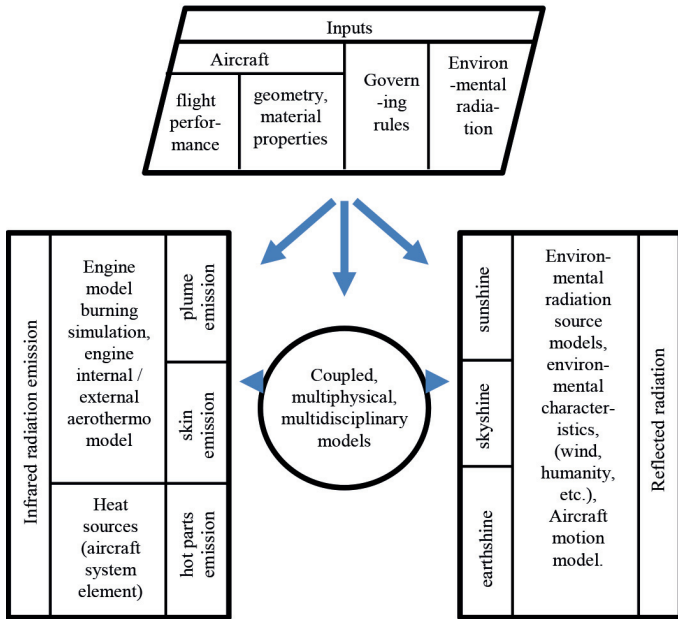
Inputs

Aircraft

flight performance

geometry, material properties

Governing rules

Environmental radiation

Infrared radiation emission

Engine model burning simulation, engine internal / external aerothermo model

plume emission

skin emission

Heat sources (aircraft system element)

hot parts emission

Coupled, multiphysical, multidisciplinary models

sunshine

skyshine

earthshine

Environmental radiation source models, environmental characteristics, (wind, humanity, etc.), Aircraft motion model.

Reflected radiation